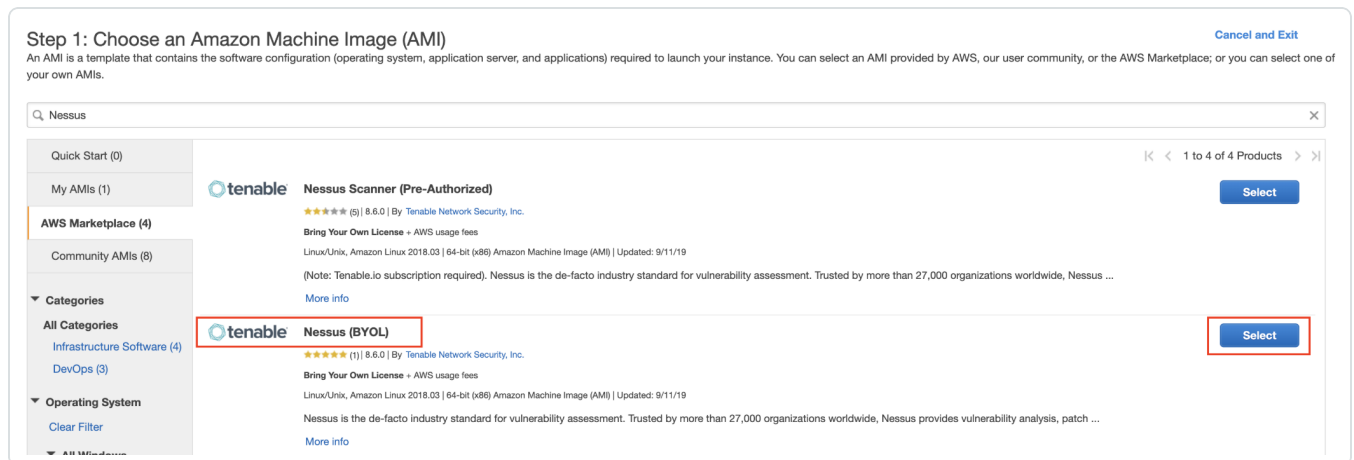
Step 1: Choose an Amazon Machine Image (AMI)

Cancel and Exit

An AMI is a template that contains the software configuration (operating system, application server, and applications) required to launch your instance. You can select an AMI provided by AWS, our user community, or the AWS Marketplace; or you can select one of your own AMIs.

Nessus

Quick Start (0)

My AMIs (1)

AWS Marketplace (4)

Community AMIs (8)

Categories

All Categories

Infrastructure Software (4)

DevOps (3)

Operating System

Clear Filter

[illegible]

1 to 4 of 4 Products

tenable

Nessus Scanner (Pre-Authorized)

(5) | 8.6.0 | By Tenable Network Security, Inc.

Bring Your Own License + AWS usage fees

Linux/Unix, Amazon Linux 2018.03 | 64-bit (x86) Amazon Machine Image (AMI) | Updated: 9/11/19

(Note: Tenable.io subscription required). Nessus is the de-facto industry standard for vulnerability assessment. Trusted by more than 27,000 organizations worldwide, Nessus ...

More info

Select

tenable

Nessus (BYOL)

(1) | 8.6.0 | By Tenable Network Security, Inc.

Bring Your Own License + AWS usage fees

Linux/Unix, Amazon Linux 2018.03 | 64-bit (x86) Amazon Machine Image (AMI) | Updated: 9/11/19

Nessus is the de-facto industry standard for vulnerability assessment. Trusted by more than 27,000 organizations worldwide, Nessus provides vulnerability analysis, patch ...

More info

Select